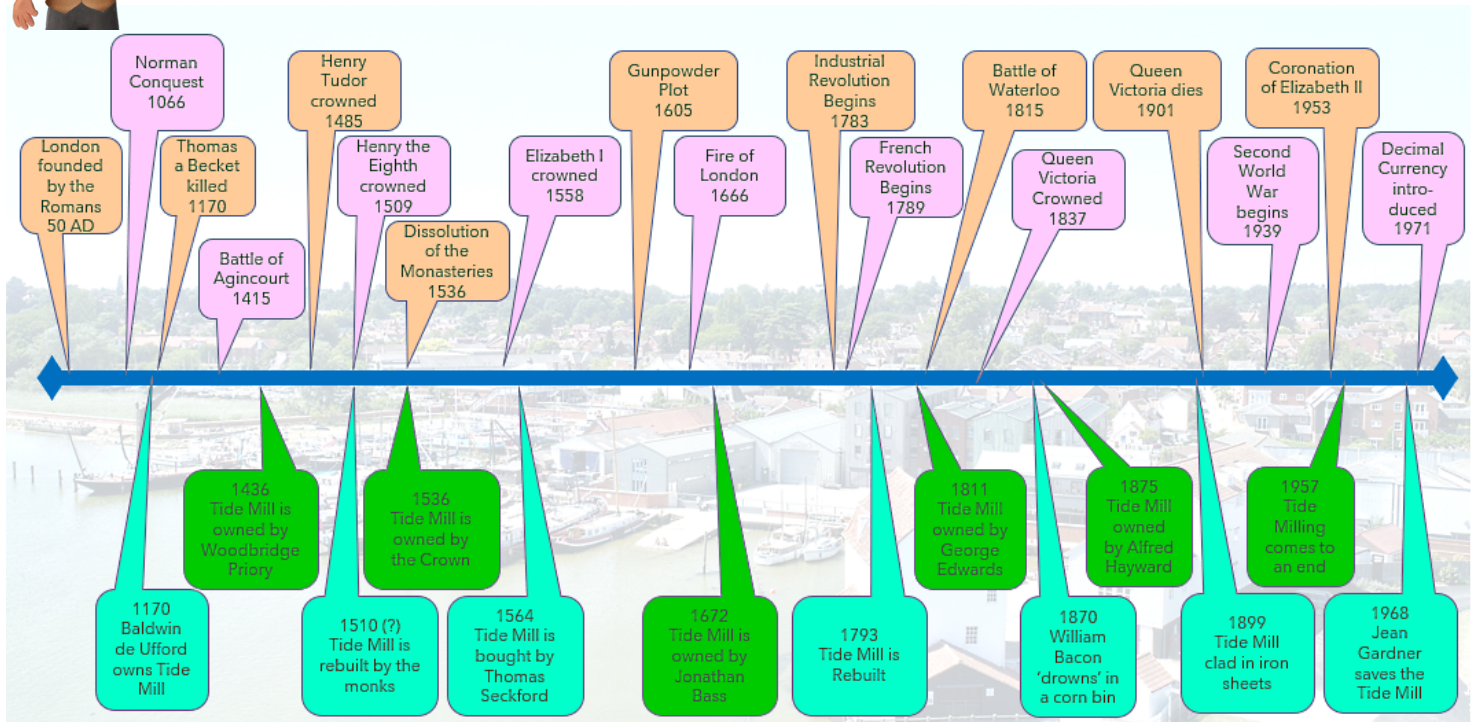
London founded by the Romans 50 AD

Norman Conquest 1066

Thomas a Becket killed 1170

Battle of Agincourt 1415

Henry Tudor crowned 1485

Henry the Eighth crowned 1509

Dissolution of the Monasteries 1536

Elizabeth I crowned 1558

Gunpowder Plot 1605

Fire of London 1666

Industrial Revolution Begins 1783

French Revolution Begins 1789

Battle of Waterloo 1815

Queen Victoria Crowned 1837

Queen Victoria dies 1901

Second World War begins 1939

Coronation of Elizabeth II 1953

Decimal Currency intro-duced 1971

1170 Baldwin de Ufford owns Tide Mill

1436 Tide Mill is owned by Woodbridge Priory

1510 (?) Tide Mill is rebuilt by the monks

1536 Tide Mill is owned by the Crown

1564 Tide Mill is bought by Thomas Seckford

1672 Tide Mill is owned by Jonathan Bass

1793 Tide Mill is Rebuilt

1811 Tide Mill owned by George Edwards

1870 William Bacon 'drowns' in a corn bin

1875 Tide Mill owned by Alfred Hayward

1899 Tide Mill clad in iron sheets

1957 Tide Milling comes to an end

1968 Jean Gardner saves the Tide Mill